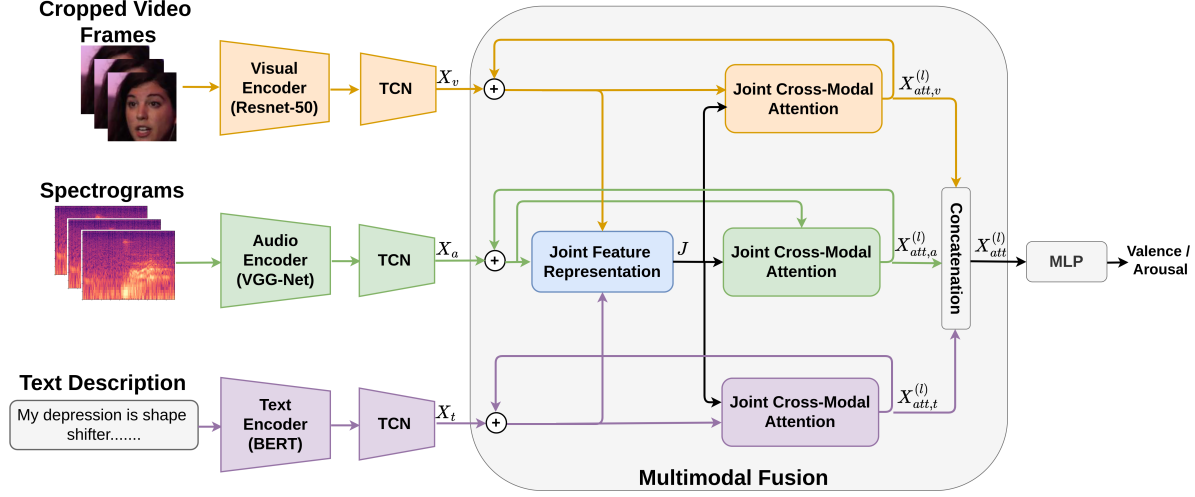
Cropped Video Frames

Visual Encoder (Resnet-50)

TCN

$X_v$

+

Joint Cross-Modal Attention

$X_{att,v}^{(l)}$

Spectrograms

Audio Encoder (VGG-Net)

TCN

$X_a$

+

Joint Feature Representation

$J$

Joint Cross-Modal Attention

$X_{att,a}^{(l)}$

Concatenation

$X_{att}^{(l)}$

MLP

Valence / Arousal

Text Description

My depression is shape shifter.......

Text Encoder (BERT)

TCN

$X_t$

+

Joint Cross-Modal Attention

$X_{att,t}^{(l)}$

Multimodal Fusion